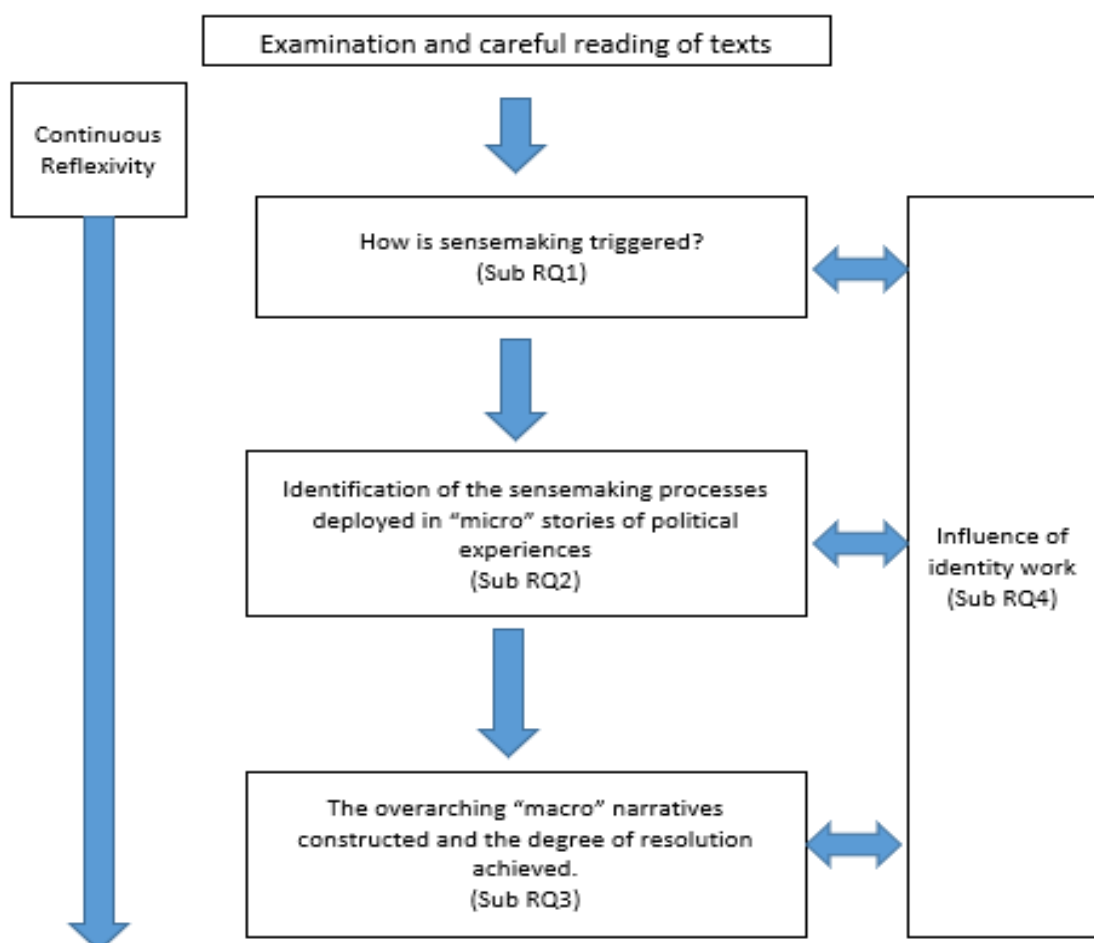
Examination and careful reading of texts

Continuous Reflexivity

How is sensemaking triggered?
(Sub RQ1)

Identification of the sensemaking processes deployed in “micro” stories of political experiences
(Sub RQ2)

The overarching “macro” narratives constructed and the degree of resolution achieved.
(Sub RQ3)

Influence of identity work
(Sub RQ4)